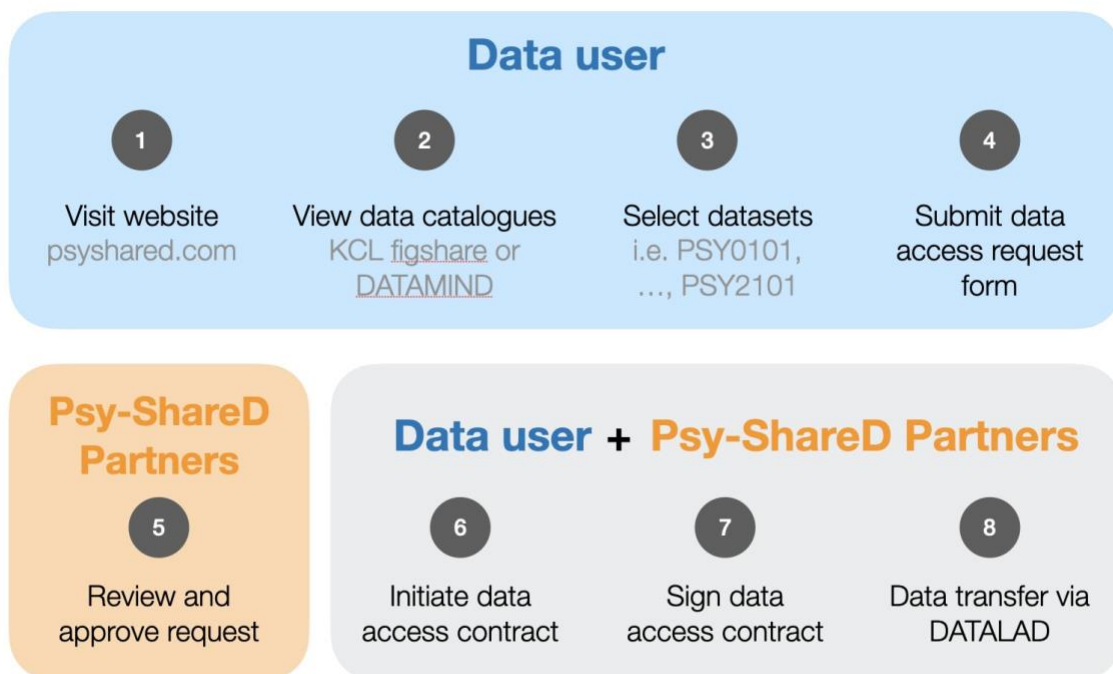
Data user

1
Visit website
psyshared.com

2
View data catalogues
KCL figshare or DATAMIND

3
Select datasets
i.e. PSY0101, …, PSY2101

4
Submit data access request form

Psy-ShareD Partners

5
Review and approve request

Data user + Psy-ShareD Partners

6
Initiate data access contract

7
Sign data access contract

8
Data transfer via DATALAD